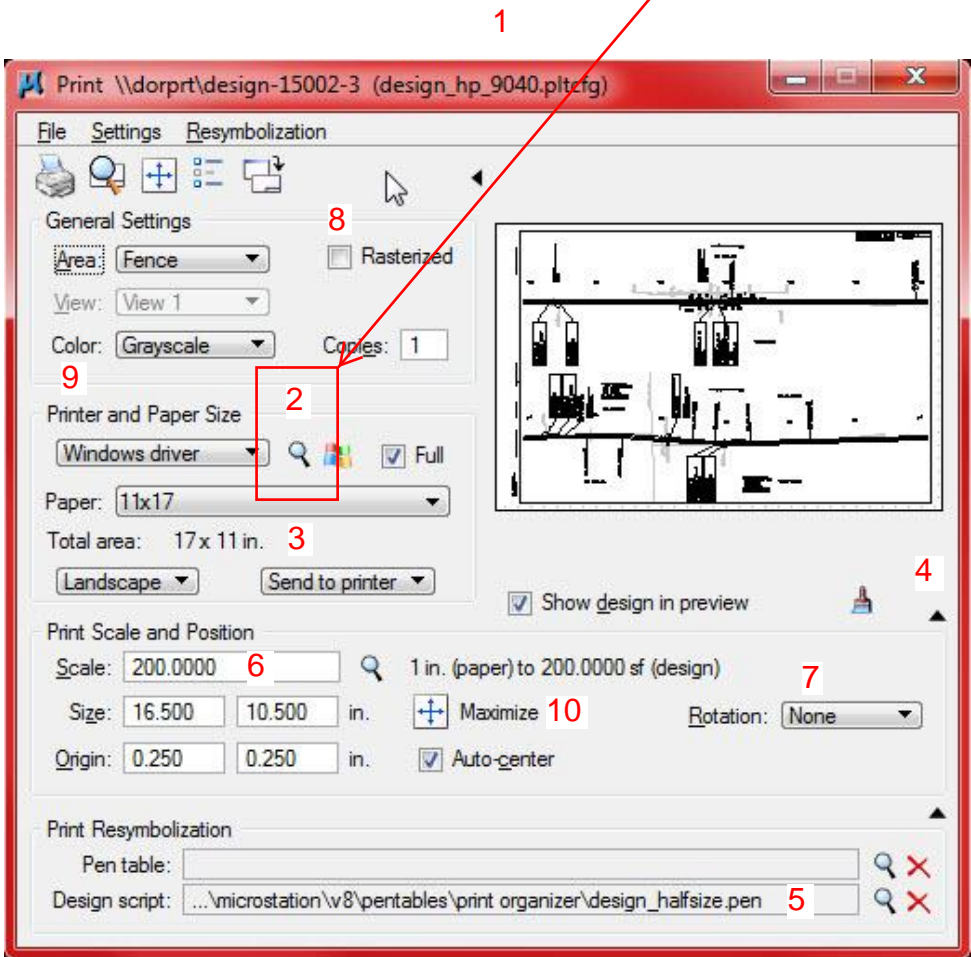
1

Print \\dorprt\design-15002-3 (design_hp_9040.pltcfg)

File Settings Resymbolization

General Settings

8

Area: Fence

Rasterized

View: View 1

Color: Grayscale

Copies: 1

9

Printer and Paper Size

2

Windows driver

Full

Paper: 11x17

Total area: 17 x 11 in. 3

Landscape

Send to printer

4

Show design in preview

Print Scale and Position

Scale: 200.0000 6

1 in. (paper) to 200.0000 sf (design)

7

Size: 16.500 10.500 in.

Maximize 10

Rotation: None

Origin: 0.250 0.250 in.

Auto-center

Print Resymbolization

Pen table:

Design script: ...\microstation\v8\pentables\print organizer\design_halfsize.pen 5